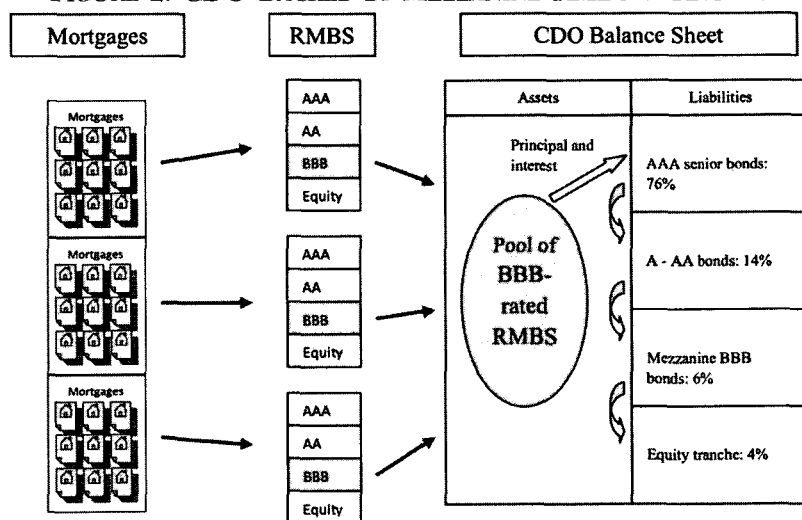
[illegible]

Mortgages

RMBS

CDO Balance Sheet

Mortgages

AAA
AA
BBB
Equity

Mortgages

AAA
AA
BBB
Equity

Mortgages

AAA
AA
BBB
Equity

| Assets | Liabilities |
|---|---|
| Principal and interest | AAA senior bonds: 76% |
| Pool of BBB-rated RMBS | A - AA bonds: 14% |
| | Mezzanine BBB bonds: 6% |
| | Equity tranche: 4% |